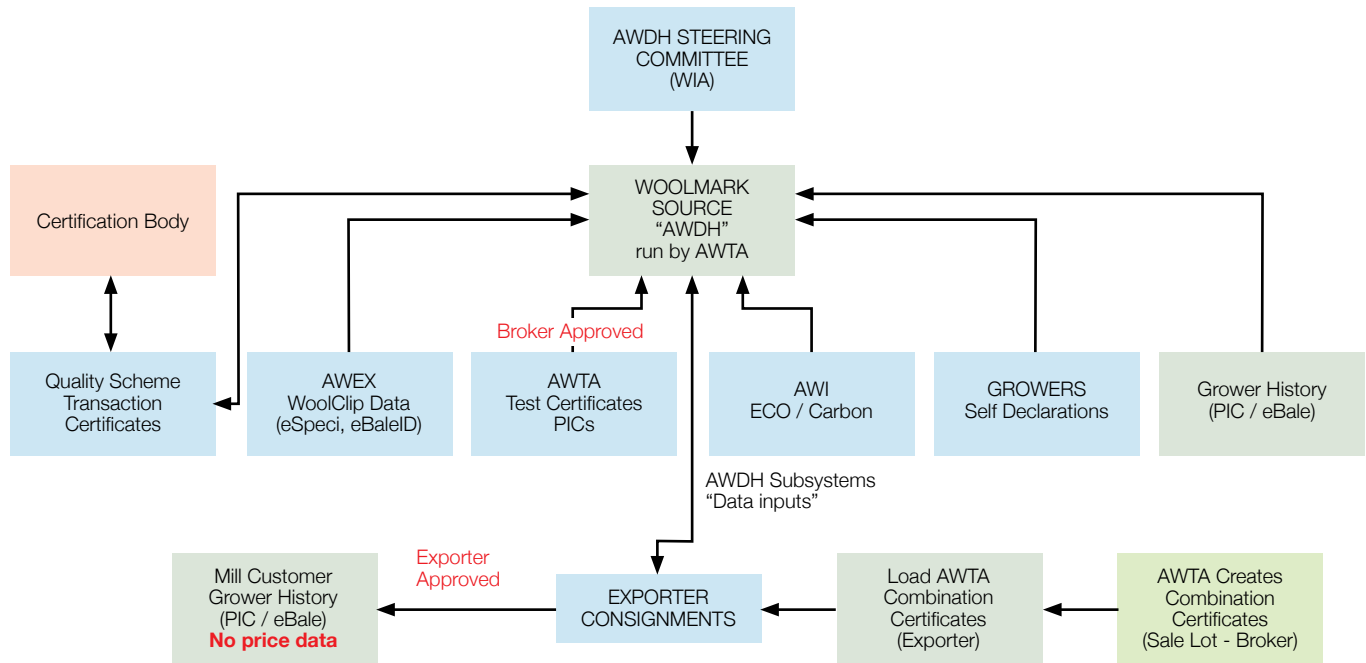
AWDH STEERING COMMITTEE (WIA)

Certification Body

WOOLMARK SOURCE "AWDH" run by AWTA

Broker Approved

Quality Scheme Transaction Certificates

AWEX WoolClip Data (eSpeci, eBaleID)

AWTA Test Certificates PICs

AWI ECO / Carbon

GROWERS Self Declarations

Grower History (PIC / eBale)

AWDH Subsystems "Data inputs"

Exporter Approved

Mill Customer Grower History (PIC / eBale) No price data

EXPORTER CONSIGNMENTS

Load AWTA Combination Certificates (Exporter)

AWTA Creates Combination Certificates (Sale Lot - Broker)